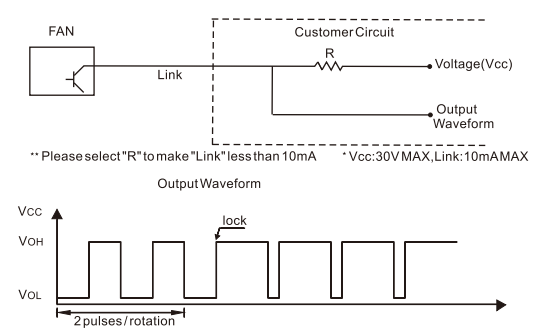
FAN

Customer Circuit

R

Link

Voltage(Vcc)

Output Waveform

** Please select "R" to make "Link" less than 10mA

* Vcc:30V MAX,Link:10mA MAX

Output Waveform

VCC

lock

VOH

VOL

2 pulses / rotation